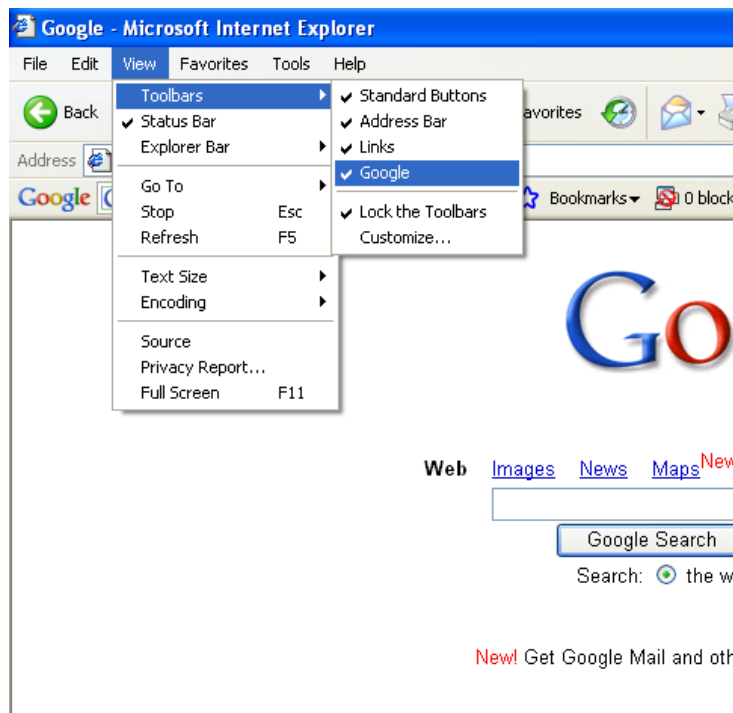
Google - Microsoft Internet Explorer

File Edit View Favorites Tools Help

Back

Address

Google

Toolbars
Status Bar
Explorer Bar

Go To
Stop Esc
Refresh F5

Text Size
Encoding

Source
Privacy Report...
Full Screen F11

Standard Buttons
Address Bar
Links
Google

Lock the Toolbars
Customize...

avorites

Bookmarks 0 block

Go

Web Images News Maps New

Google Search

Search: the w

New! Get Google Mail and oth